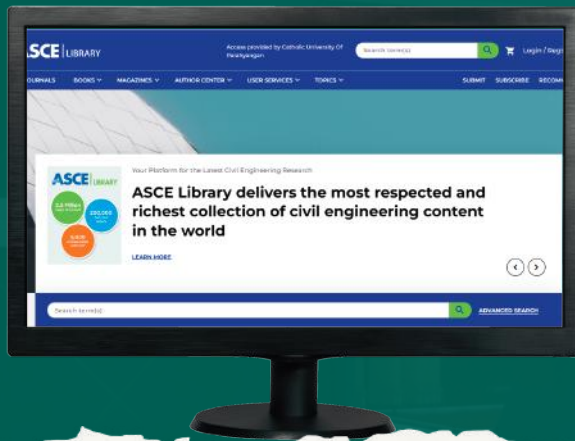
ASCE | LIBRARY

Access provided by Catholic University Of Parahyangan

Search term(s)

Login / Regi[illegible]

JOURNALS BOOKS MAGAZINES AUTHOR CENTER USER SERVICES TOPICS

SUBMIT SUBSCRIBE RECOM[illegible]

ASCE LIBRARY

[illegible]

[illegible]

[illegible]

Your Platform for the Latest Civil Engineering Research

ASCE Library delivers the most respected and richest collection of civil engineering content in the world

LEARN MORE

Search term(s)

ADVANCED SEARCH